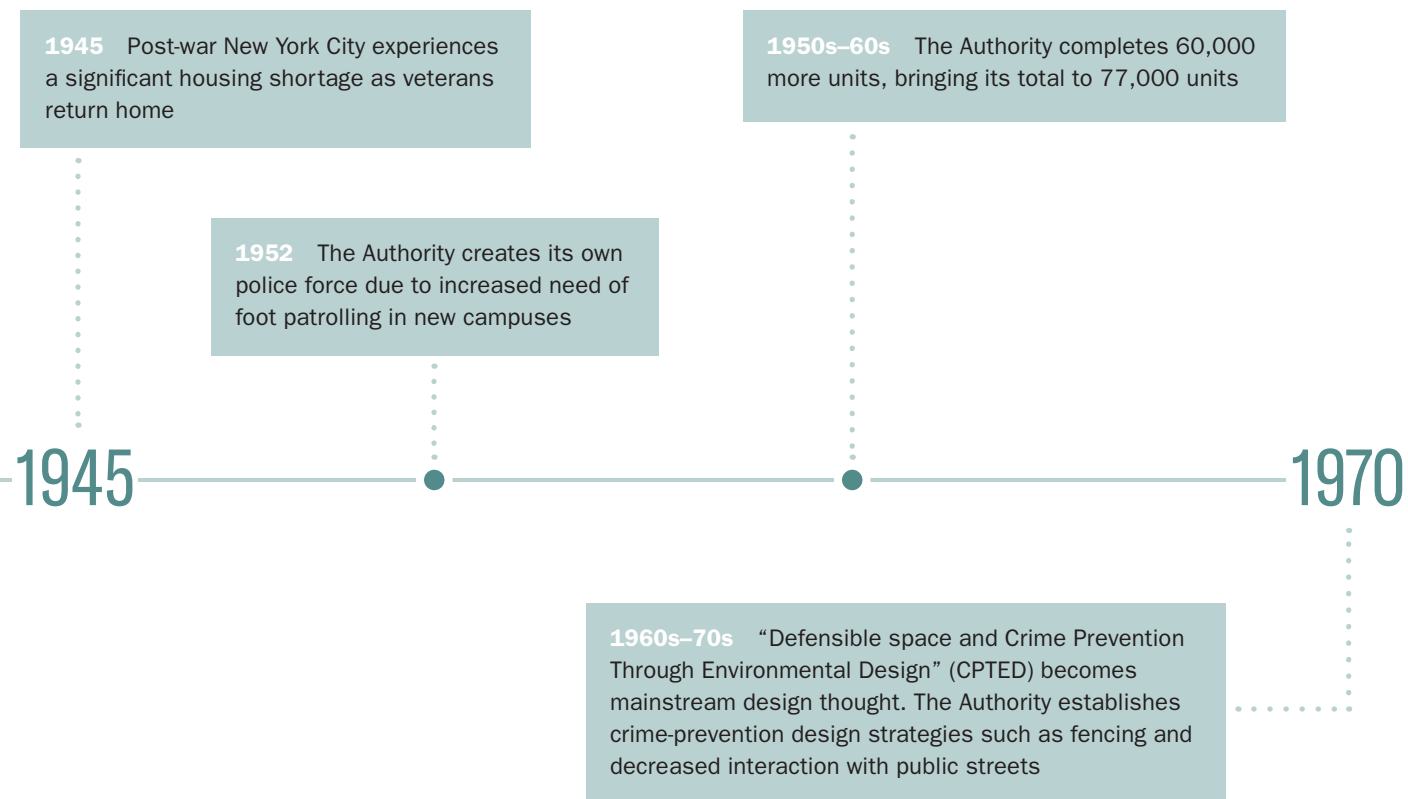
1945 Post-war New York City experiences a significant housing shortage as veterans return home

1950s–60s The Authority completes 60,000 more units, bringing its total to 77,000 units

1952 The Authority creates its own police force due to increased need of foot patrolling in new campuses

1945

1970

1960s–70s "Defensible space and Crime Prevention Through Environmental Design" (CPTED) becomes mainstream design thought. The Authority establishes crime-prevention design strategies such as fencing and decreased interaction with public streets